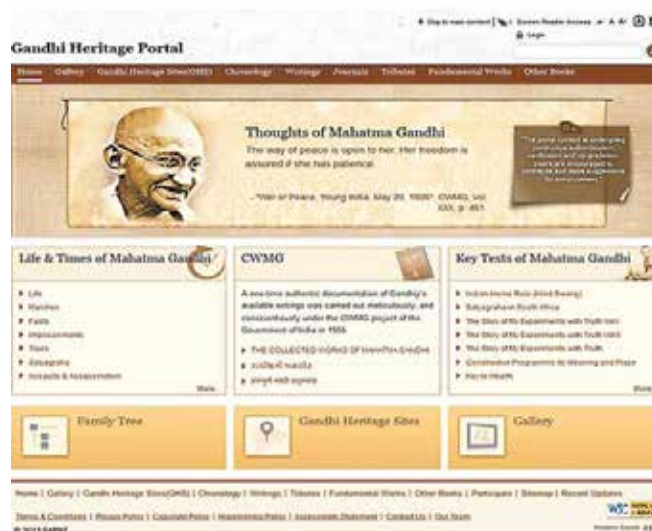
Skip to main content | Screen Reader Access A A A
Login

Gandhi Heritage Portal

Home | Gallery | Gandhi Heritage Sites(GHS) | Chronology | Writings | Journals | Tributes | Fundamental Works | Other Books

Thoughts of Mahatma Gandhi

The way of peace is open to her. Her freedom is assured if she has patience.

- "Win or Peace, Young India, May 20, 1926", CWMG, Vol. XXX, p. 461

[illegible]

Life & Times of Mahatma Gandhi

Life
Marches
Fasts
Imprisonments
Tours
Satyagraha
Assaults & Assassination

More

CWMG

A one-time authentic documentation of Gandhiji's available writings was carried out meticulously, and conscientiously under the CWMG project of the Government of India in 1956.

THE COLLECTED WORKS OF MAHATMA GANDHI
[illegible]
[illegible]

Key Texts of Mahatma Gandhi

Indian Home Rule (Hind Swaraj)
Satyagraha in South Africa
The Story of My Experiments with Truth Hindi
The Story of My Experiments with Truth Hindi
The Story of My Experiments with Truth
Constructive Programme its Meaning and Place
Key to Health

Show

Family Tree

Gandhi Heritage Sites

Gallery

Home | Gallery | Gandhi Heritage Sites(GHS) | Chronology | Writings | Tributes | Fundamental Works | Other Books | Participate | Sitemap | Recent Updates

Terms & Conditions | Privacy Policy | Copyright Policy | Hyperlinking Policy | Accessibility Statement | Contact Us | Our Team

© 2013 GHP

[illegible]